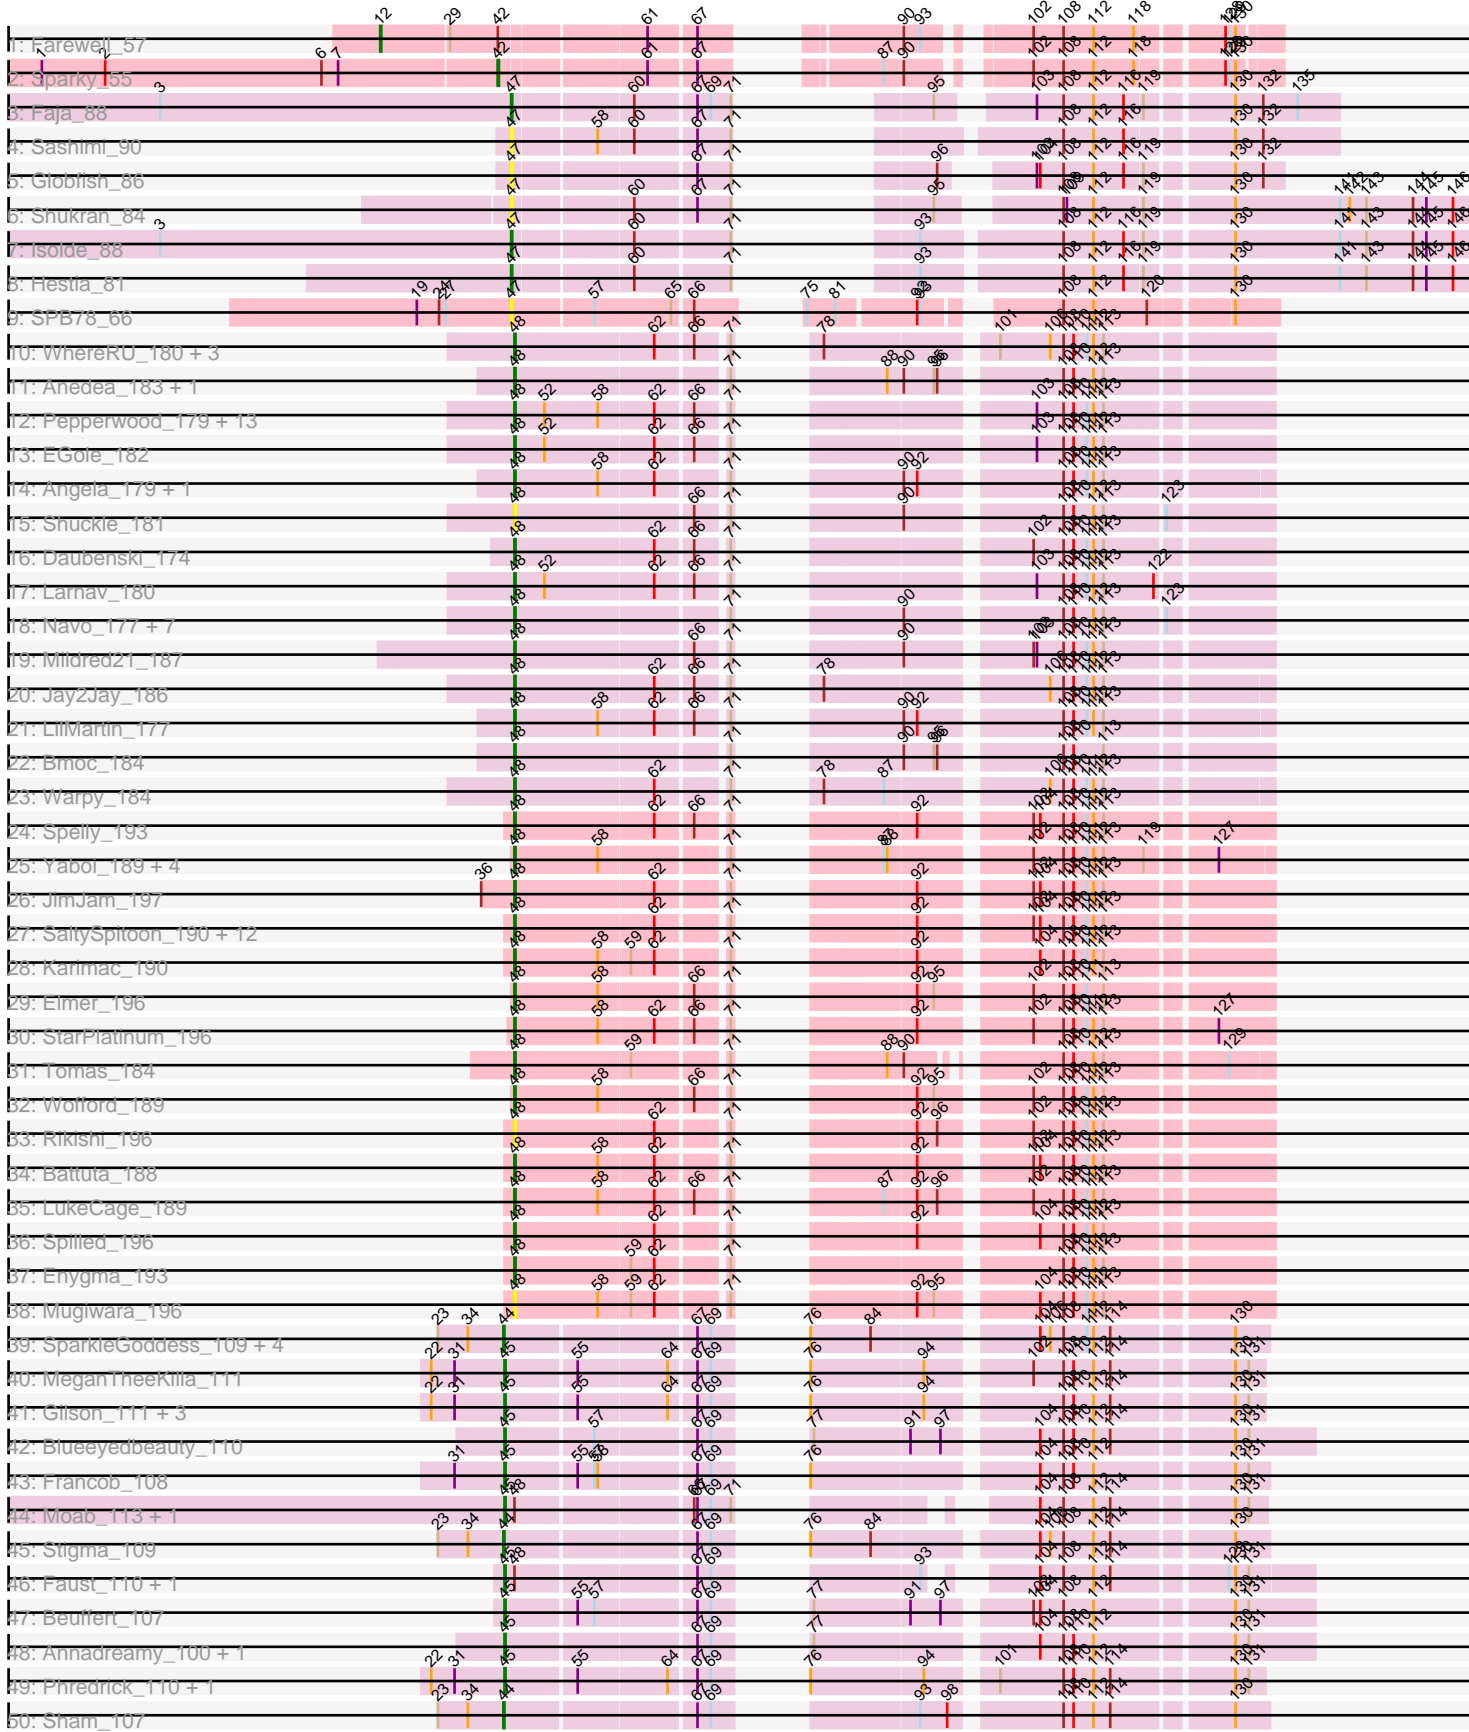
1: Farewell_57
2: Sparky_55
3: Faja_88
4: Sashimi_90
5: Globfish_86
6: Shukran_84
7: Isolde_88
8: Hestia_81
9: SPB78_66
10: WhereRU_180 + 3
11: Anedea_183 + 1
12: Pepperwood_179 + 13
13: EGole_182
14: Angela_179 + 1
15: Shuckle_181
16: Daubenski_174
17: Larnav_180
18: Navo_177 + 7
19: Mildred21_187
20: Jay2Jay_186
21: LilMartin_177
22: Bmoc_184
23: Warpy_184
24: Spelly_193
25: Yaboi_189 + 4
26: JimJam_197
27: SaltySpitoon_190 + 12
28: Karimac_190
29: Elmer_196
30: StarPlatinum_196
31: Tomas_184
32: Wolford_189
33: Rikishi_196
34: Battuta_188
35: LukeCage_189
36: Spilled_196
37: Enygma_193
38: Mugiwara_196
39: SparkleGoddess_109 + 4
40: MeganTheeKilla_111
41: Gilson_111 + 3
42: Blueeyedbeauty_110
43: Francob_108
44: Moab_113 + 1
45: Stigma_109
46: Faust_110 + 1
47: Beuffert_107
48: Annadreamy_100 + 1
49: Phredrick_110 + 1
50: Sham_107